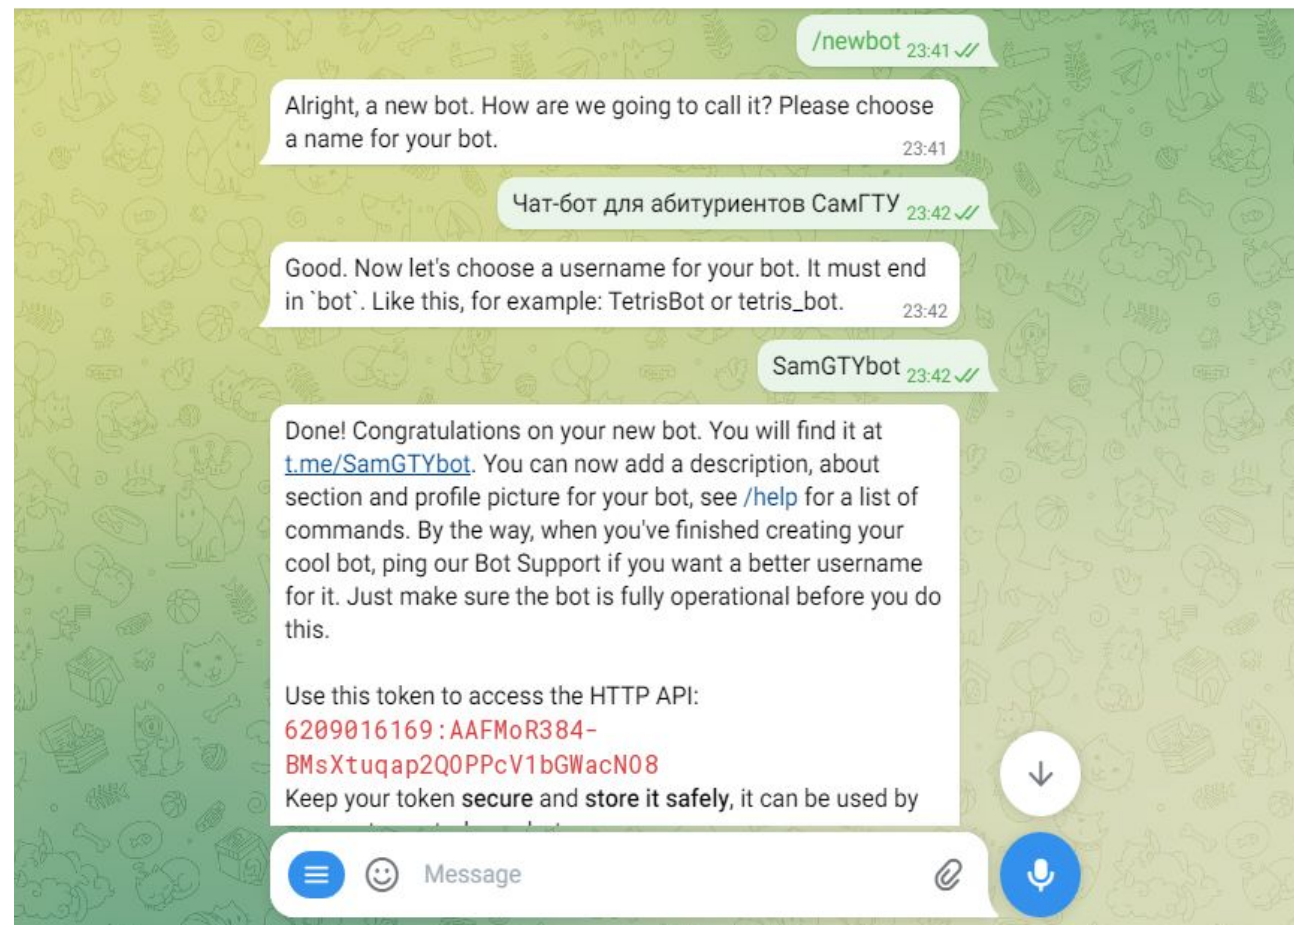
/newbot 23:41

Alright, a new bot. How are we going to call it? Please choose a name for your bot. 23:41

Чат-бот для абитуриентов СамГТУ 23:42

Good. Now let's choose a username for your bot. It must end in `bot`. Like this, for example: TetrisBot or tetris_bot. 23:42

SamGTYbot 23:42

Done! Congratulations on your new bot. You will find it at t.me/SamGTYbot. You can now add a description, about section and profile picture for your bot, see /help for a list of commands. By the way, when you've finished creating your cool bot, ping our Bot Support if you want a better username for it. Just make sure the bot is fully operational before you do this.

Use this token to access the HTTP API:
6209016169:AAFMoR384-BMsXtuqap2Q0PPcV1bGWacN08
Keep your token secure and store it safely, it can be used by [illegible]

Message